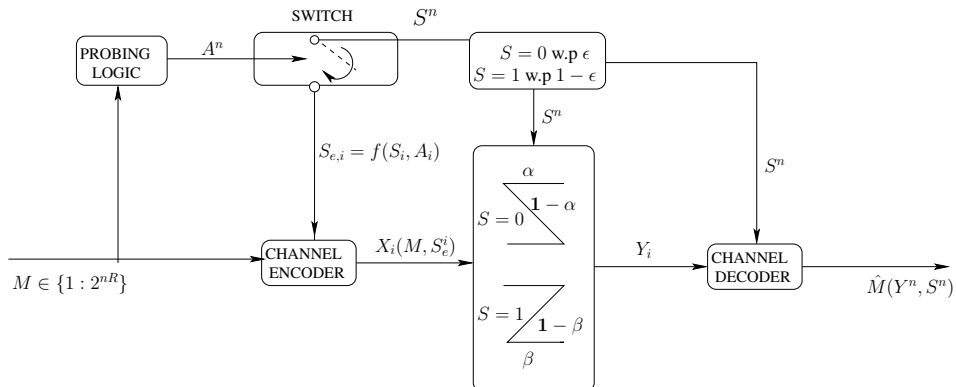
SWITCH

$S^n$

PROBING LOGIC

$A^n$

$S = 0$ w.p $\epsilon$
$S = 1$ w.p $1 - \epsilon$

$S^n$

$S_{e,i} = f(S_i, A_i)$

$S^n$

$\alpha$

$S = 0$

$\mathbf{1} - \alpha$

$M \in \{1 : 2^{nR}\}$

CHANNEL ENCODER

$X_i(M, S_e^i)$

$Y_i$

CHANNEL DECODER

$\hat{M}(Y^n, S^n)$

$S = 1$

$\mathbf{1} - \beta$

$\beta$